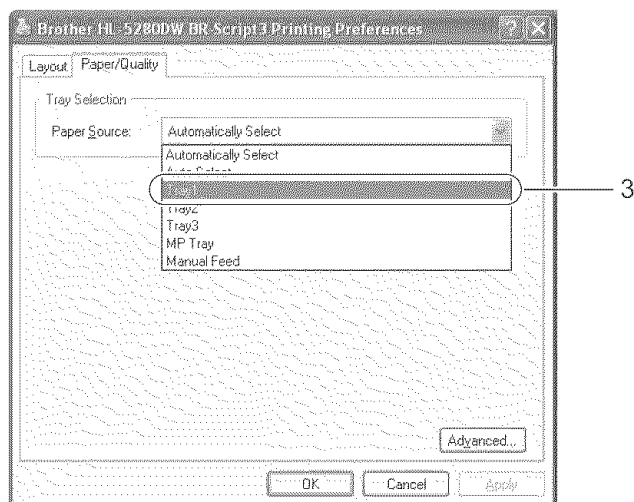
Brother HL-5280DW BR-Script3 Printing Preferences

Layout | Paper/Quality

Tray Selection

Paper Source: Automatically Select

Automatically Select
Auto Select
Tray1
Tray2
Tray3
MP Tray
Manual Feed

3

Advanced...

OK | Cancel | Apply